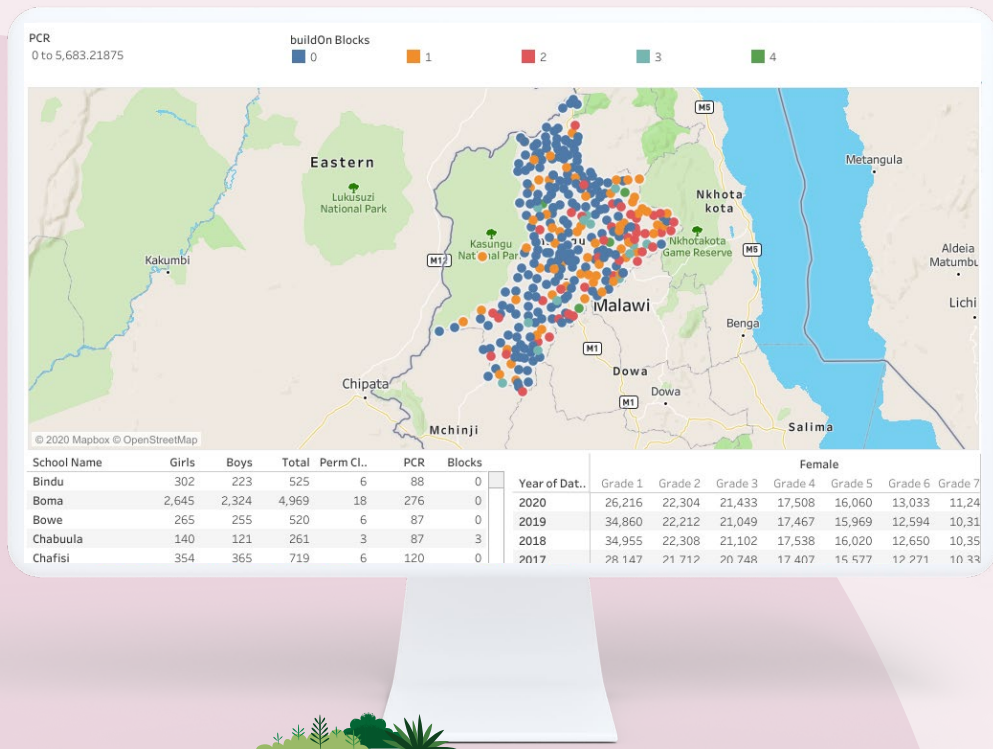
PCR
0 to 5,683.21875

buildOn Blocks
0 1 2 3 4

M5
Eastern
Lukusuzi National Park
Metangula
Nkhota kota
Kasungu National Park
M12
Nkhotakota Game Reserve
M5
Aldeia Matumbu
Kakumbi
Malawi
Lichi
Benga
M1
Dowa
Dowa
Chipata
M1
Mchinji
Salima
© 2020 Mapbox © OpenStreetMap

| School Name | Girls | Boys | Total | Perm Cl.. | PCR | Blocks |
|---|---|---|---|---|---|---|
| Bindu | 302 | 223 | 525 | 6 | 88 | 0 |
| Boma | 2,645 | 2,324 | 4,969 | 18 | 276 | 0 |
| Bowe | 265 | 255 | 520 | 6 | 87 | 0 |
| Chabuula | 140 | 121 | 261 | 3 | 87 | 3 |
| Chafisi | 354 | 365 | 719 | 6 | 120 | 0 |

Female

| Year of Dat.. | Grade 1 | Grade 2 | Grade 3 | Grade 4 | Grade 5 | Grade 6 | Grade 7 |
|---|---|---|---|---|---|---|---|
| 2020 | 26,216 | 22,304 | 21,433 | 17,508 | 16,060 | 13,033 | 11,24 |
| 2019 | 34,860 | 22,212 | 21,049 | 17,467 | 15,969 | 12,594 | 10,31 |
| 2018 | 34,955 | 22,308 | 21,102 | 17,538 | 16,020 | 12,650 | 10,35 |
| 2017 | 28,147 | 21,712 | 20,748 | 17,407 | 15,577 | 12,271 | 10,33 |